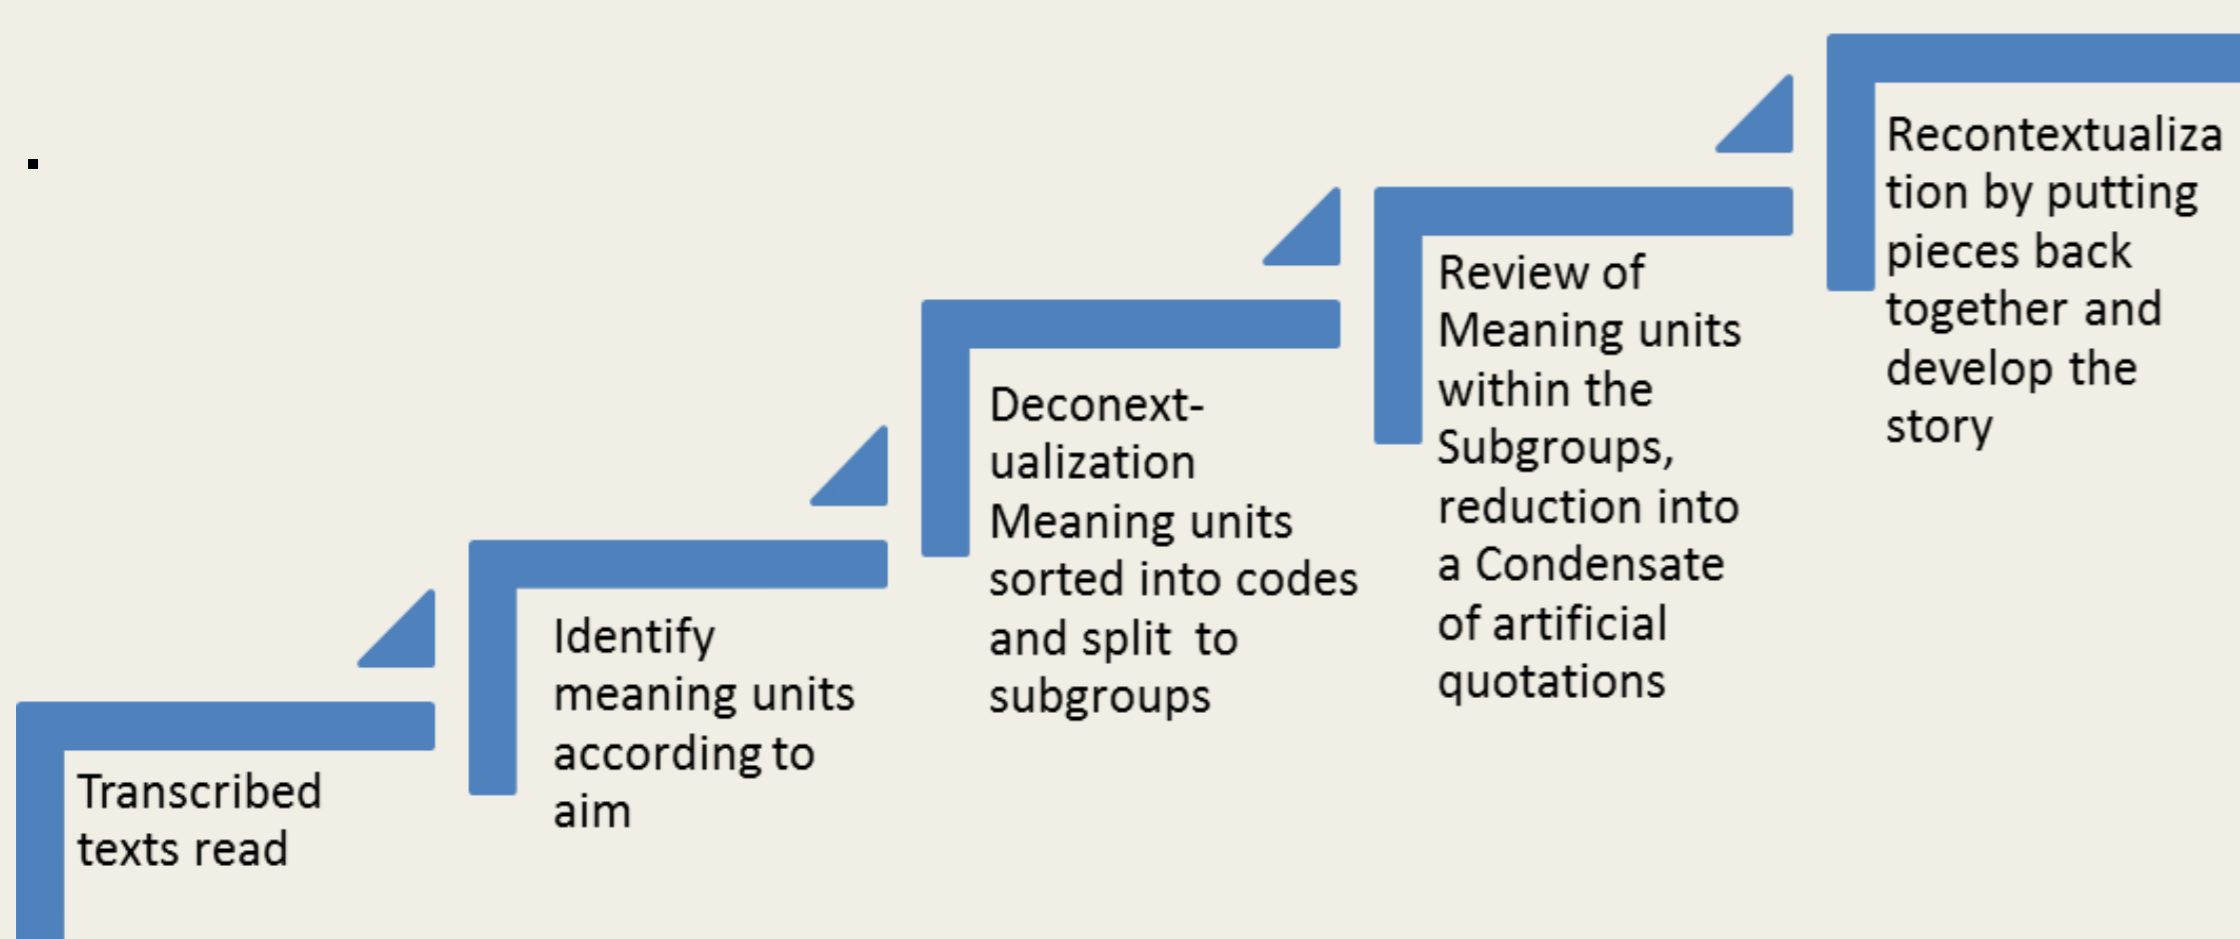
Transcribed texts read

Identify meaning units according to aim

Deconext-ualization Meaning units sorted into codes and split to subgroups

Review of Meaning units within the Subgroups, reduction into a Condensate of artificial quotations

Recontextualization by putting pieces back together and develop the story